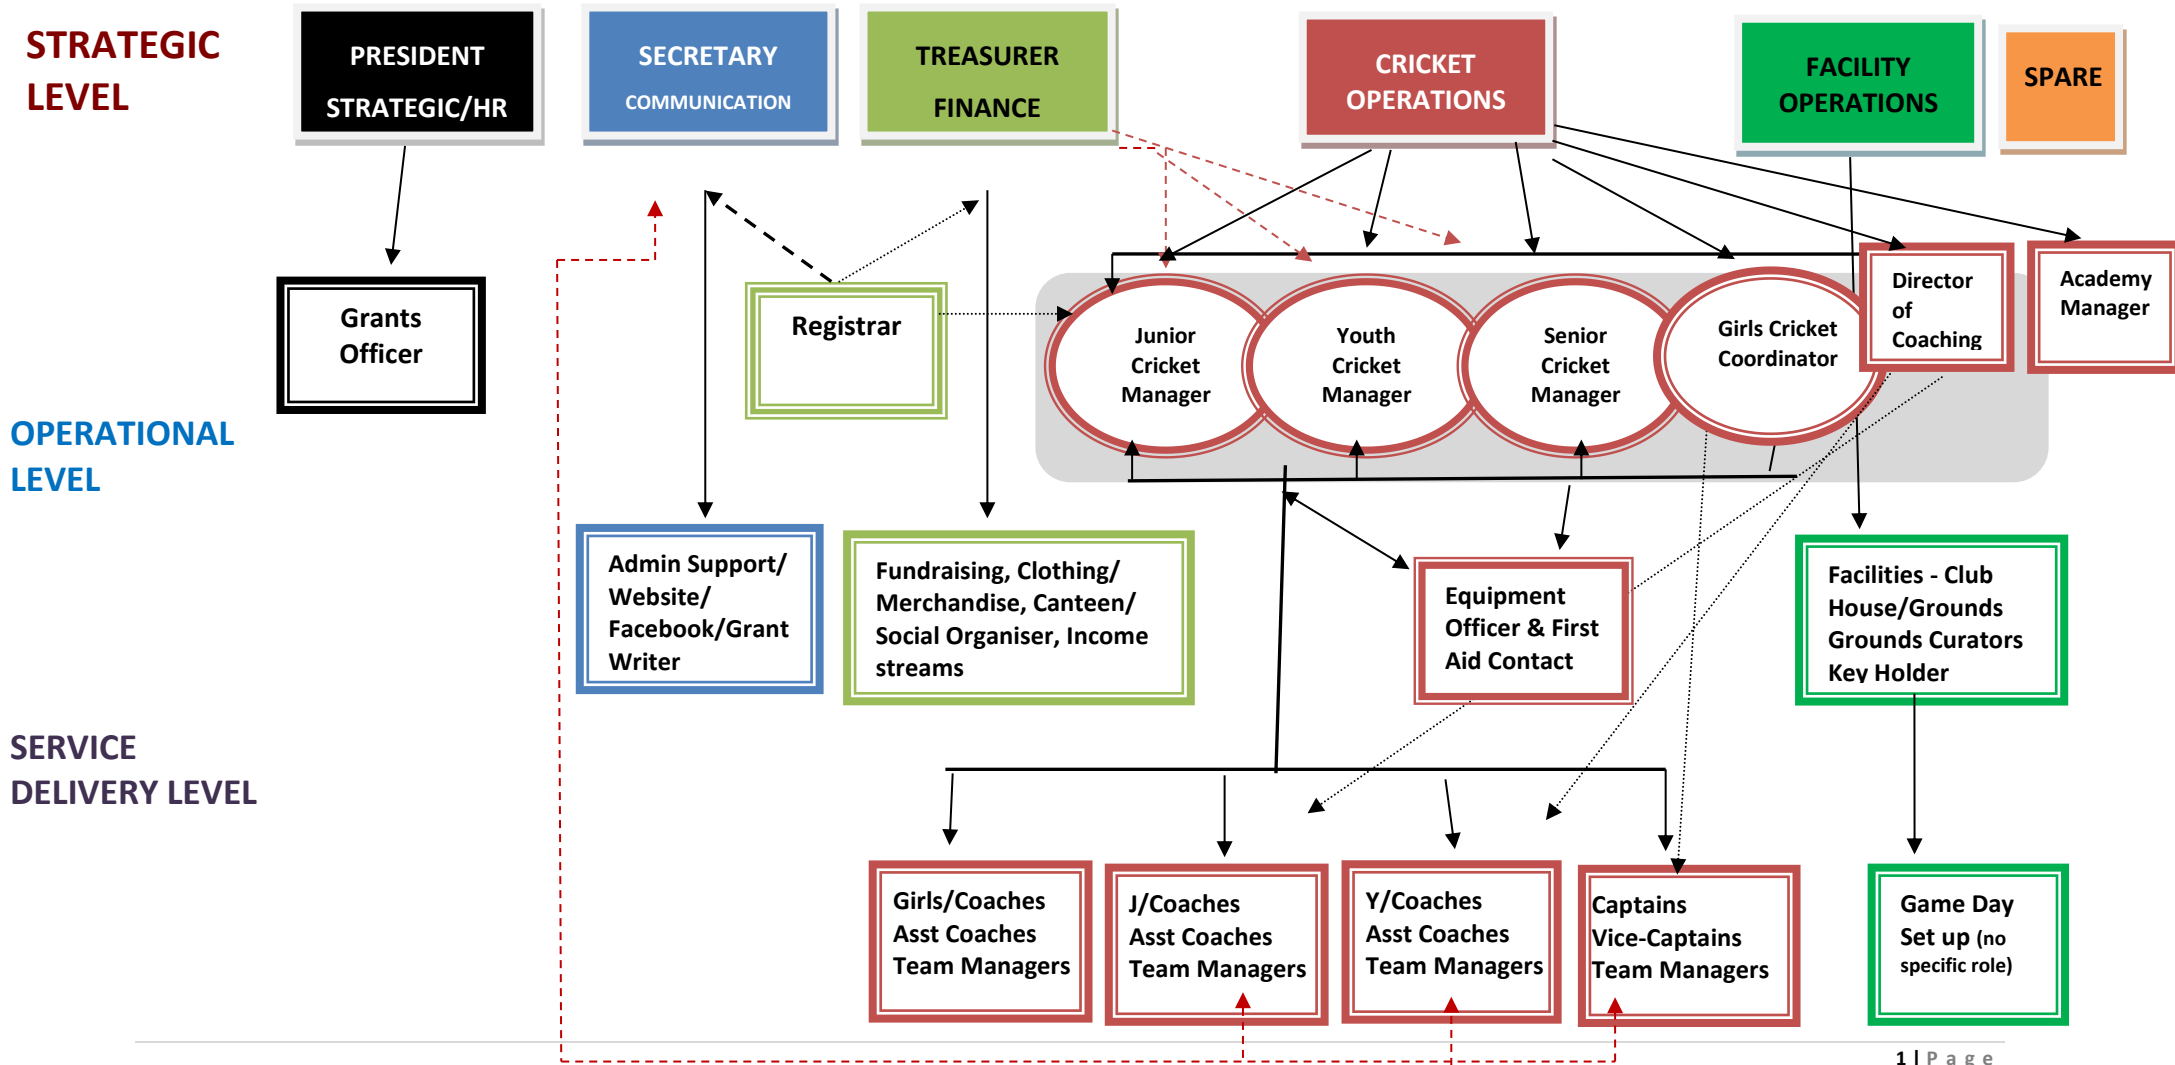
STRATEGIC LEVEL

PRESIDENT
STRATEGIC/HR

SECRETARY
COMMUNICATION

TREASURER
FINANCE

CRICKET OPERATIONS

FACILITY OPERATIONS

SPARE

Grants Officer

Registrar

Junior Cricket Manager

Youth Cricket Manager

Senior Cricket Manager

Girls Cricket Coordinator

Director of Coaching

Academy Manager

OPERATIONAL LEVEL

Admin Support/ Website/ Facebook/Grant Writer

Fundraising, Clothing/ Merchandise, Canteen/ Social Organiser, Income streams

Equipment Officer & First Aid Contact

Facilities - Club House/Grounds Grounds Curators Key Holder

SERVICE DELIVERY LEVEL

Girls/Coaches
Asst Coaches
Team Managers

J/Coaches
Asst Coaches
Team Managers

Y/Coaches
Asst Coaches
Team Managers

Captains
Vice-Captains
Team Managers

Game Day Set up (no specific role)

1 | P a g e